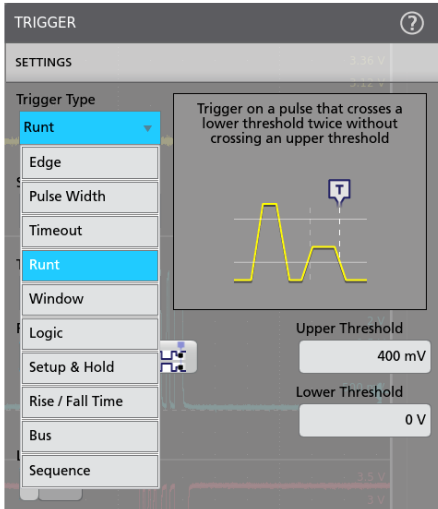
TRIGGER

SETTINGS

Trigger Type

Runt

Edge

Pulse Width

Timeout

Runt

Window

Logic

Setup & Hold

Rise / Fall Time

Bus

Sequence

Trigger on a pulse that crosses a lower threshold twice without crossing an upper threshold

T

Upper Threshold

400 mV

Lower Threshold

0 V